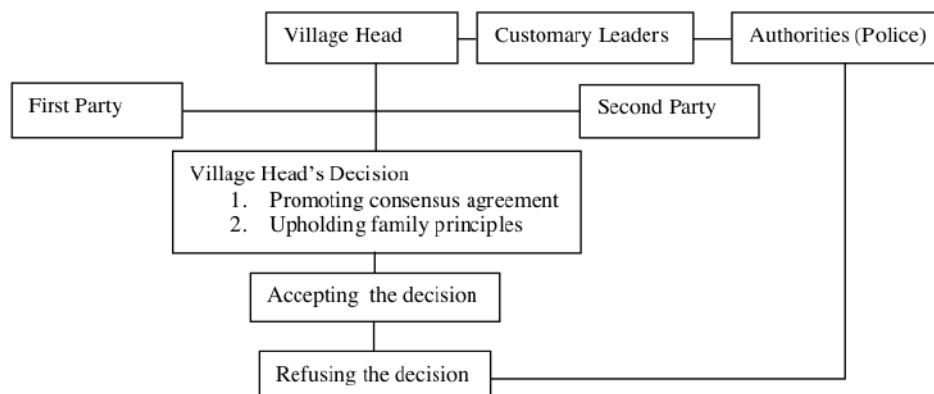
Village Head

Customary Leaders

Authorities (Police)

First Party

Second Party

Village Head's Decision
1. Promoting consensus agreement
2. Upholding family principles

Accepting the decision

Refusing the decision